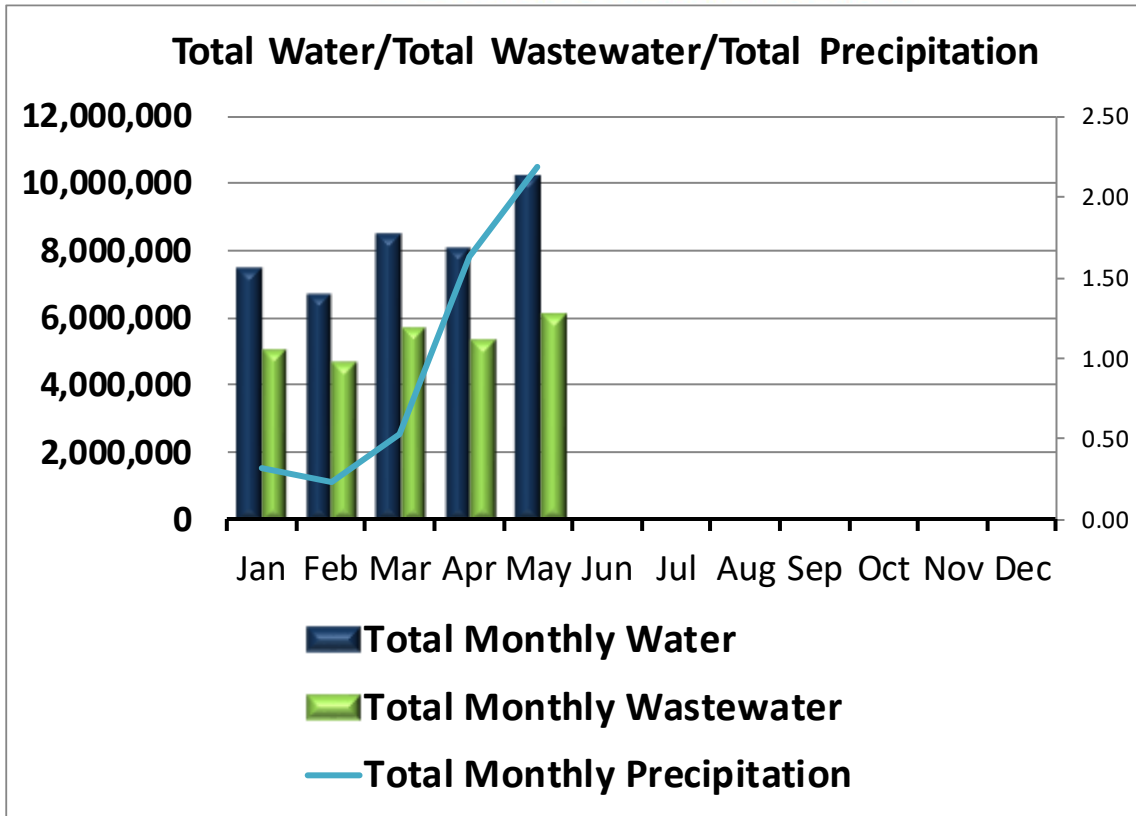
Total Water/Total Wastewater/Total Precipitation

12,000,000
10,000,000
8,000,000
6,000,000
4,000,000
2,000,000
0

2.50
2.00
1.50
1.00
0.50
0.00

Jan Feb Mar Apr May Jun Jul Aug Sep Oct Nov Dec

Total Monthly Water
Total Monthly Wastewater
Total Monthly Precipitation